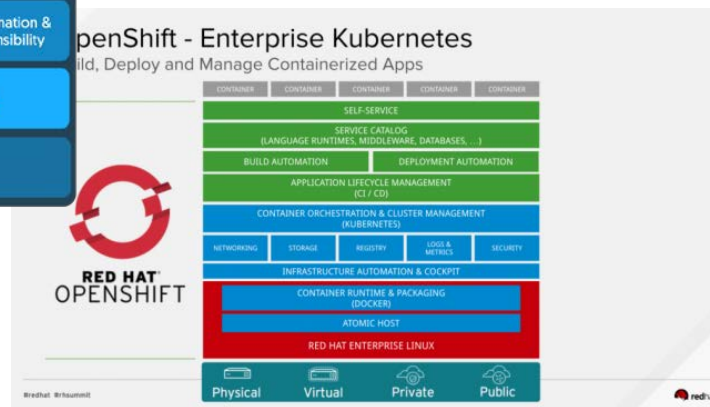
mation &
nsibility

penShift - Enterprise Kubernetes
ild, Deploy and Manage Containerized Apps

CONTAINER CONTAINER CONTAINER CONTAINER CONTAINER

SELF-SERVICE

SERVICE CATALOG
(LANGUAGE RUNTIMES, MIDDLEWARE, DATABASES, ...)

BUILD AUTOMATION

DEPLOYMENT AUTOMATION

APPLICATION LIFECYCLE MANAGEMENT
(CI / CD)

CONTAINER ORCHESTRATION & CLUSTER MANAGEMENT
(KUBERNETES)

NETWORKING STORAGE REGISTRY LOGS & METRICS SECURITY

INFRASTRUCTURE AUTOMATION & COCKPIT

CONTAINER RUNTIME & PACKAGING
(DOCKER)

ATOMIC HOST

RED HAT ENTERPRISE LINUX

Physical Virtual Private Public

RED HAT
OPENSHIFT

#redhat #rhsummit

redha